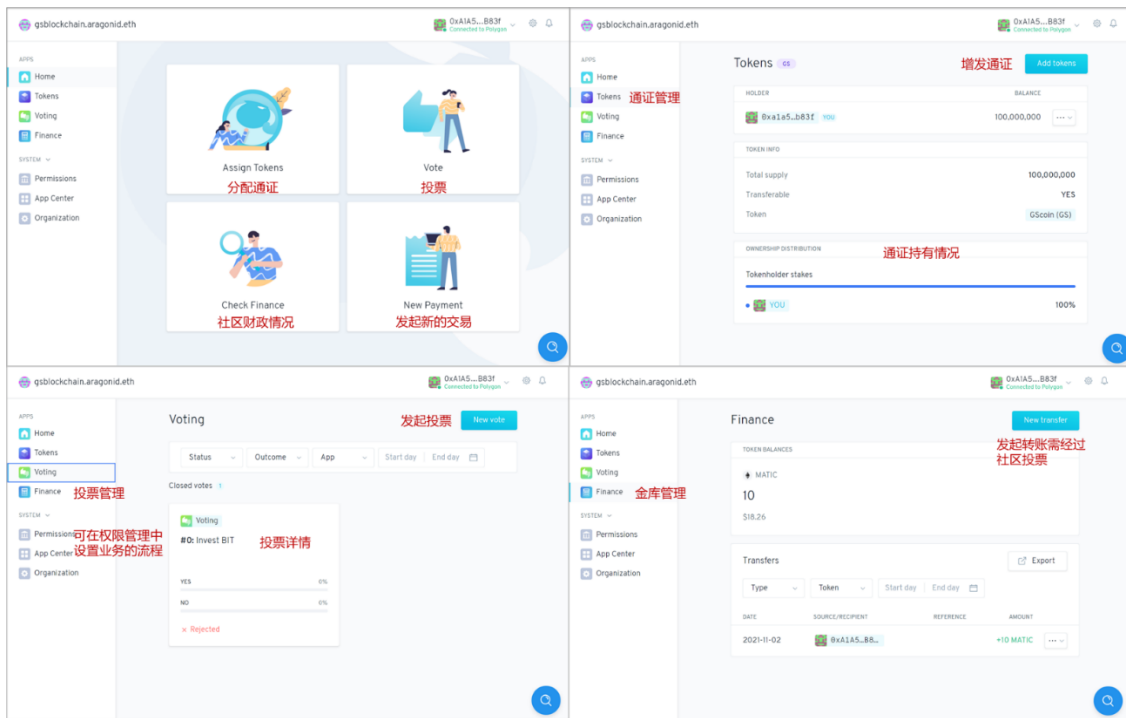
gsblockchain.aragonid.eth

0xA1A5...B83f
Connected to Polygon

APPS
Home
Tokens
Voting
Finance
SYSTEM
Permissions
App Center
Organization

Assign Tokens
分配通证

Vote
投票

Check Finance
社区财政情况

New Payment
发起新的交易

gsblockchain.aragonid.eth

0xA1A5...B83f
Connected to Polygon

APPS
Home
Tokens 通证管理
Voting
Finance
SYSTEM
Permissions
App Center
Organization

Tokens GS
增发通证
Add tokens

HOLDER
BALANCE
0xa1a5...b83f YOU
100,000,000

TOKEN INFO
Total supply 100,000,000
Transferable YES
Token GScoin (GS)

OWNERSHIP DISTRIBUTION
通证持有情况
Tokenholder stakes
YOU 100%

gsblockchain.aragonid.eth

0xA1A5...B83f
Connected to Polygon

APPS
Home
Tokens
Voting
Finance 投票管理
SYSTEM
Permissions 可在权限管理中设置业务的流程
App Center
Organization

Voting
发起投票
New vote

Status
Outcome
App
Start day
End day

Closed votes 1

Voting
#0: Invest BIT
投票详情
YES 0%
NO 0%
Rejected

gsblockchain.aragonid.eth

0xA1A5...B83f
Connected to Polygon

APPS
Home
Tokens
Voting
Finance 金库管理
SYSTEM
Permissions
App Center
Organization

Finance
New transfer
发起转账需经过社区投票

TOKEN BALANCES
MATIC
10
$18.26

Transfers
Export

Type
Token
Start day
End day

| DATE | SOURCE/RECIPIENT | REFERENCE | AMOUNT |
|---|---|---|---|
| 2021-11-02 | 0xA1A5...B8... | | +10 MATIC |